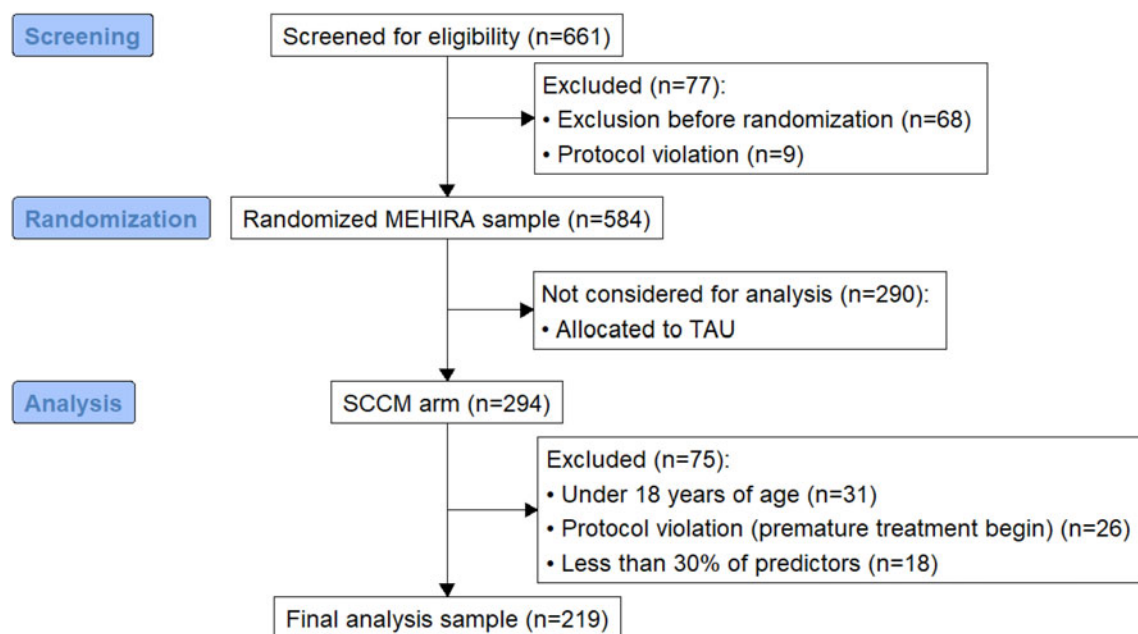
Screening

Screened for eligibility (n=661)

Excluded (n=77):
• Exclusion before randomization (n=68)
• Protocol violation (n=9)

Randomization

Randomized MEHIRA sample (n=584)

Not considered for analysis (n=290):
• Allocated to TAU

Analysis

SCCM arm (n=294)

Excluded (n=75):
• Under 18 years of age (n=31)
• Protocol violation (premature treatment begin) (n=26)
• Less than 30% of predictors (n=18)

Final analysis sample (n=219)